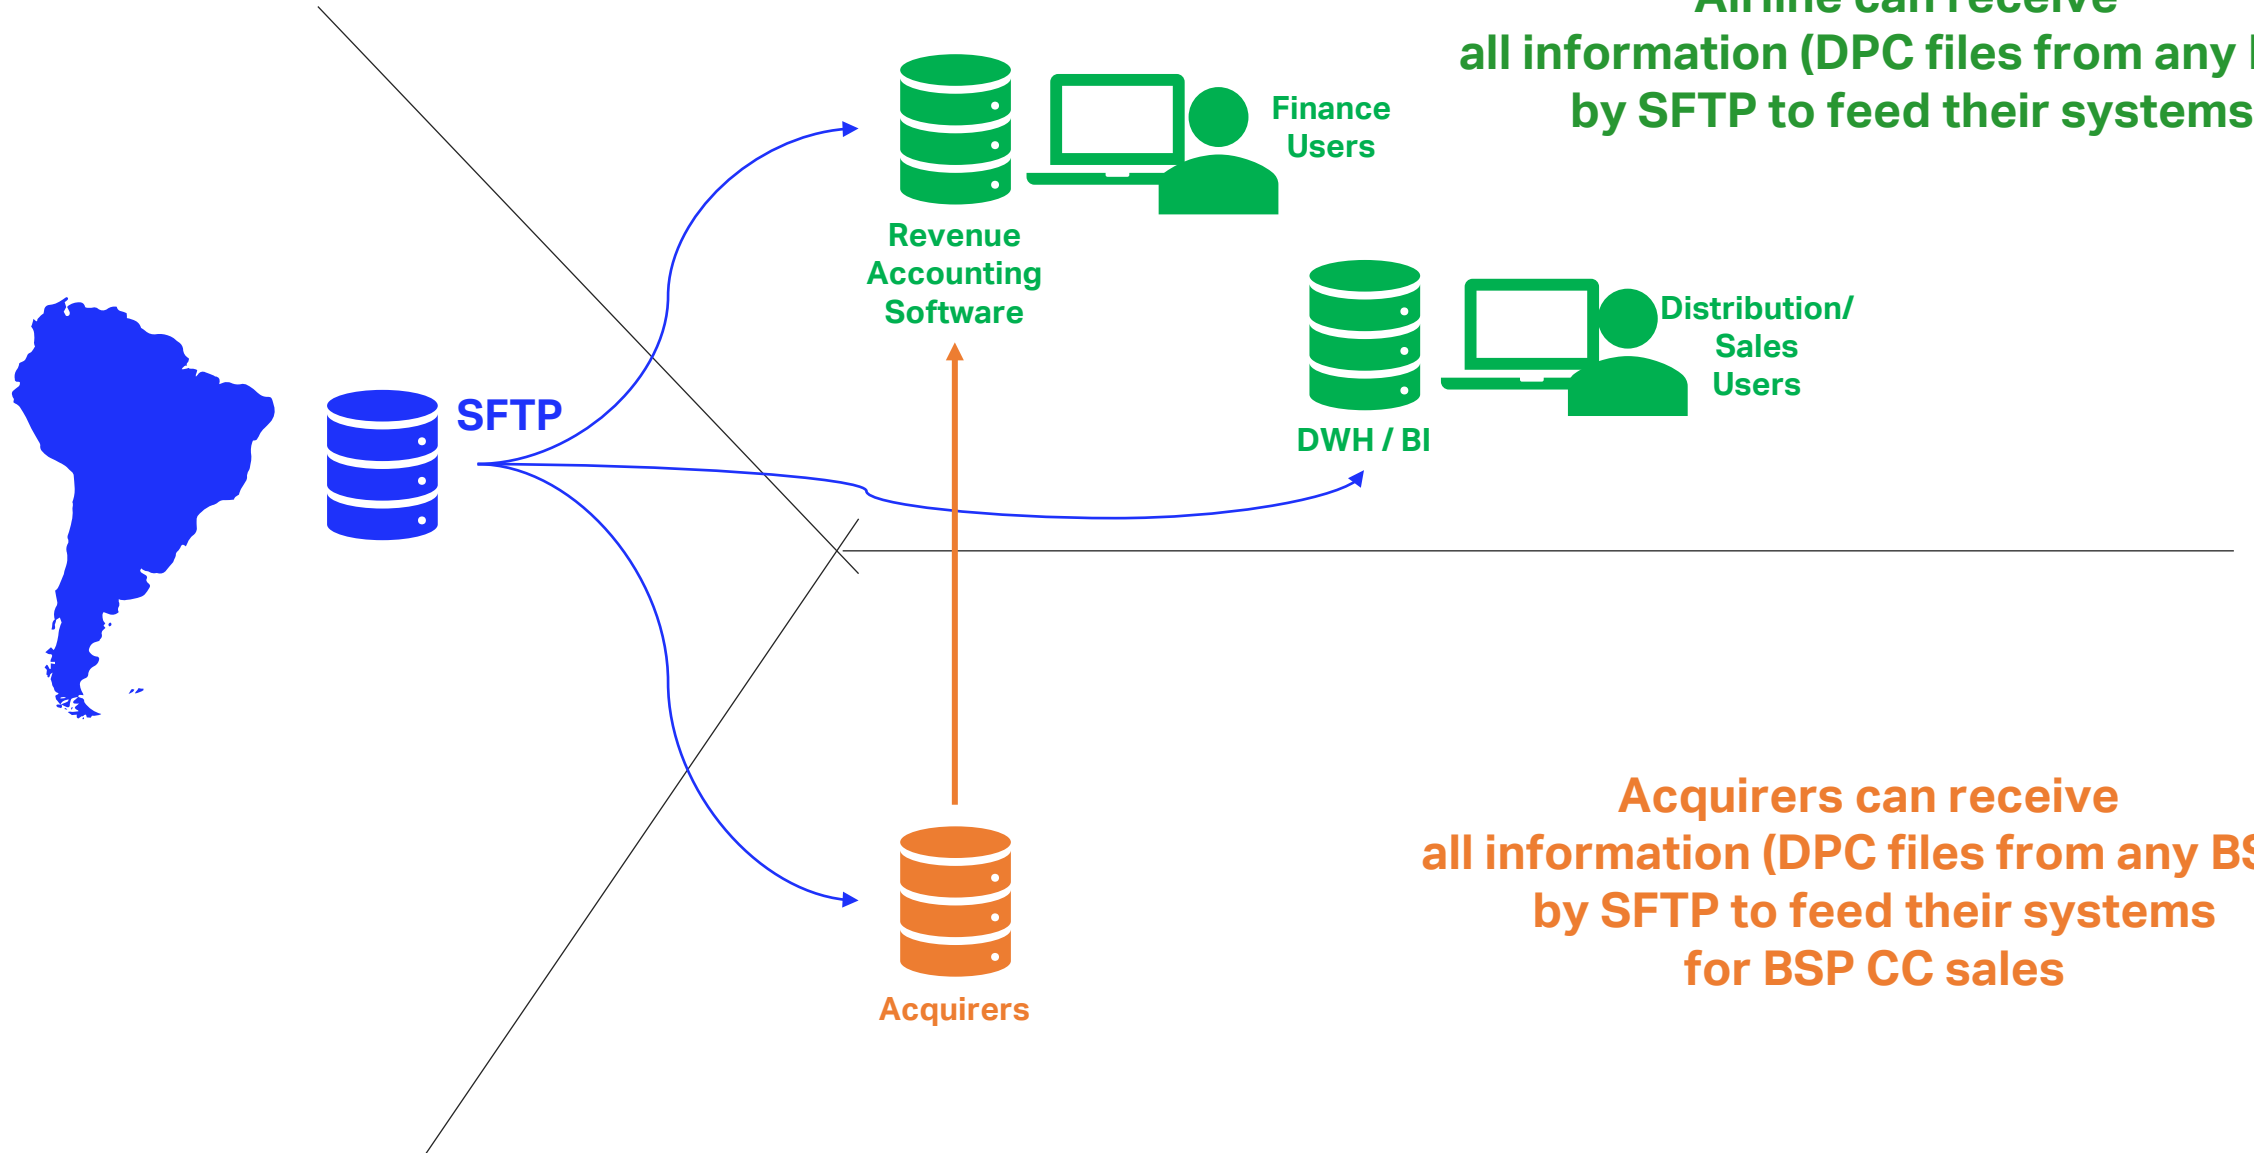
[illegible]
all information (DPC files from any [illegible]
by SFTP to feed their systems

Finance Users

Revenue Accounting Software

Distribution/ Sales Users

DWH / BI

SFTP

Acquirers can receive
all information (DPC files from any B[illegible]
by SFTP to feed their systems
for BSP CC sales

Acquirers